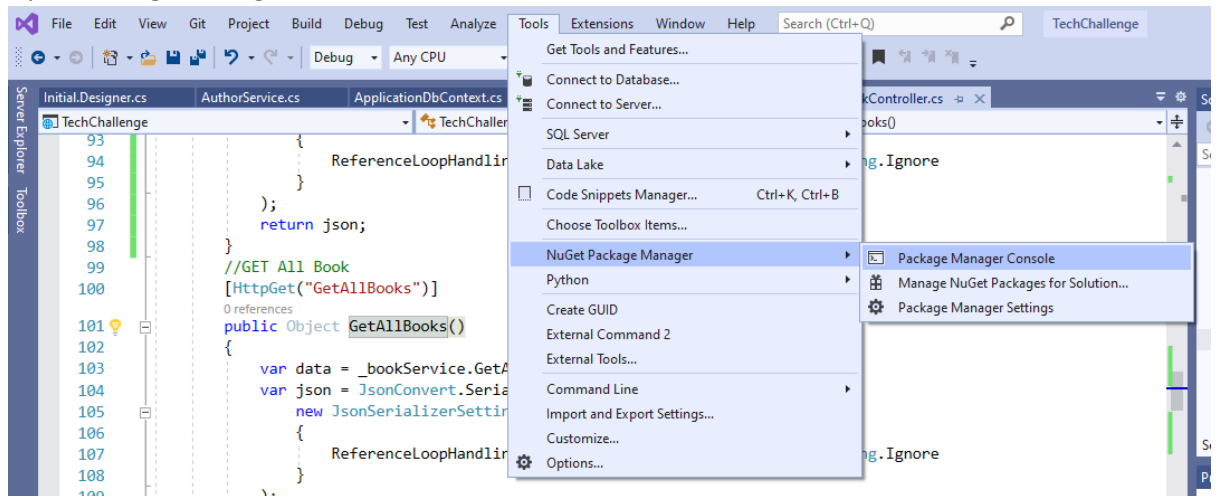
File Edit View Git Project Build Debug Test Analyze Tools Extensions Window Help Search (Ctrl+Q) TechChallenge

Debug Any CPU

Server Explorer Toolbox

Initial.Designer.cs AuthorService.cs ApplicationDbContext.cs kController.cs

TechChallenge TechChaller ooks()

93 {
94 ReferenceLoopHandlir g.Ignore
95 }
96 );
97 return json;
98 }
99 //GET All Book
100 [HttpGet("GetAllBooks")]
0 references
101 public Object GetAllBooks()
102 {
103 var data = _bookService.GetA
104 var json = JsonConvert.Seria
105 new JsonSerializerSettir
106 {
107 ReferenceLoopHandlir g.Ignore
108 }
109 );

Get Tools and Features...
Connect to Database...
Connect to Server...
SQL Server
Data Lake
Code Snippets Manager... Ctrl+K, Ctrl+B
Choose Toolbox Items...
NuGet Package Manager
Python
Create GUID
External Command 2
External Tools...
Command Line
Import and Export Settings...
Customize...
Options...

Package Manager Console
Manage NuGet Packages for Solution...
Package Manager Settings